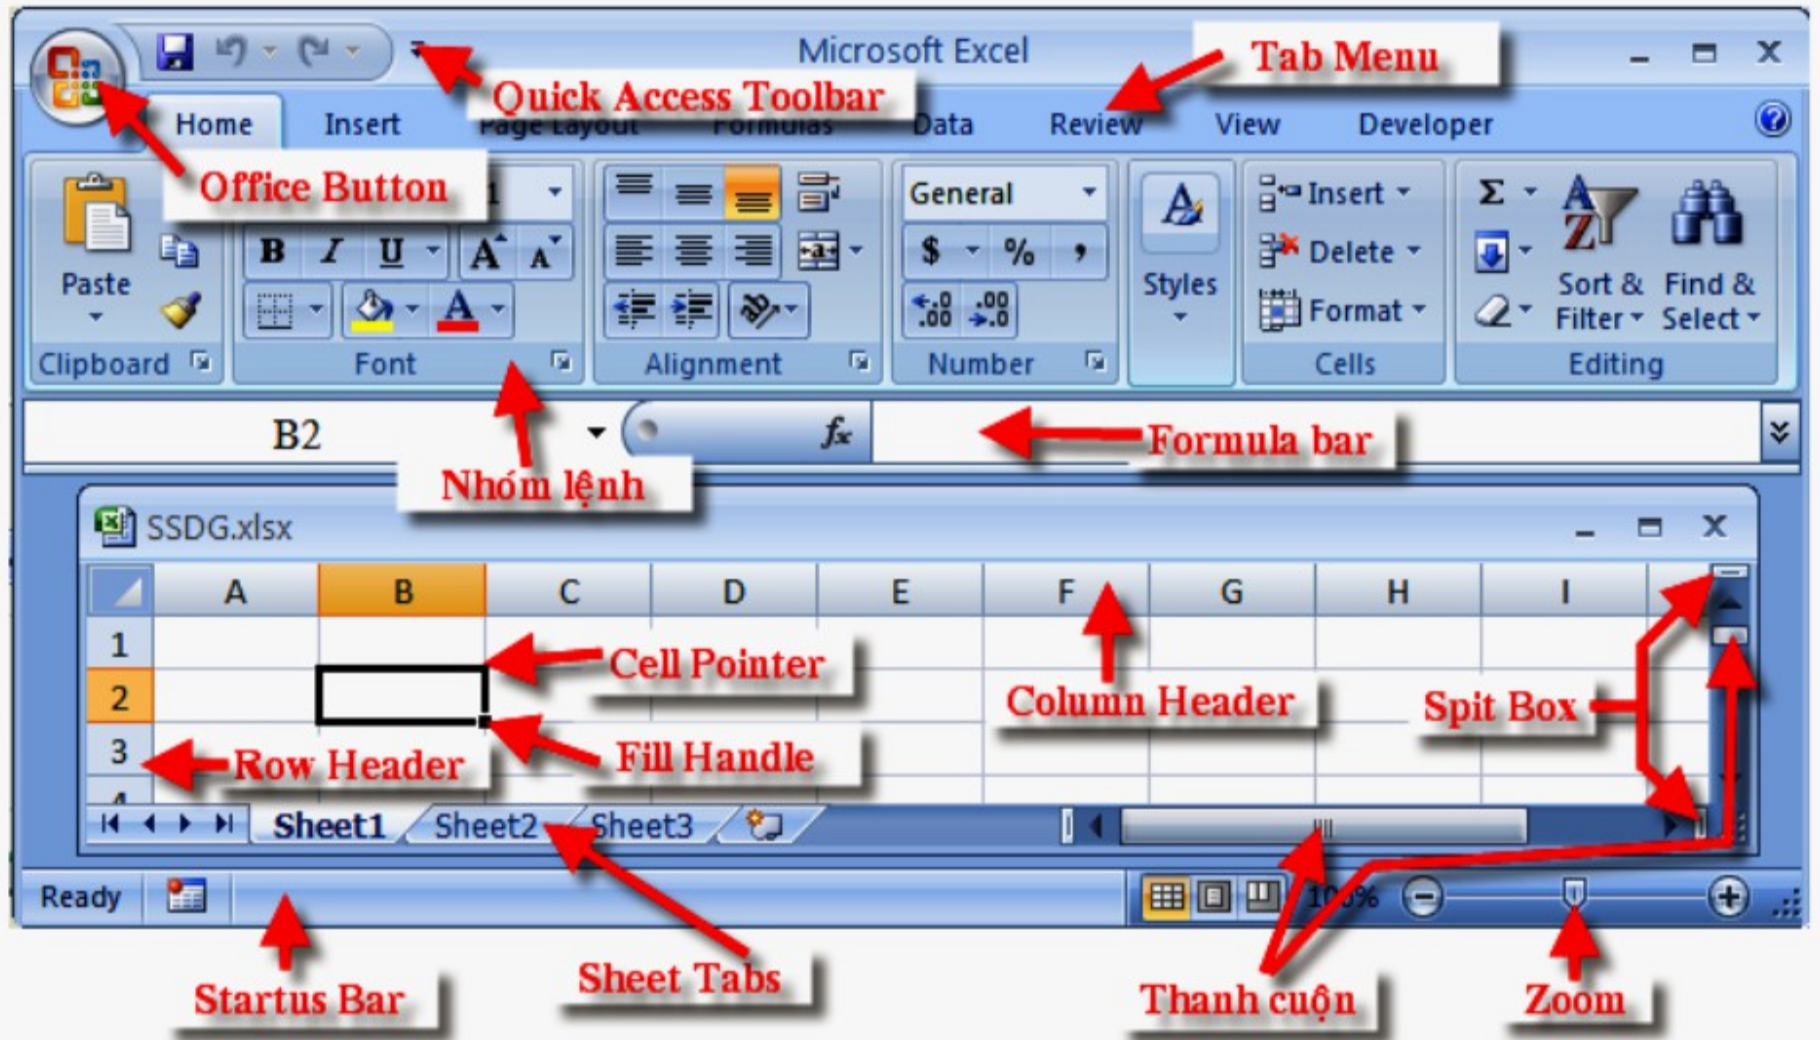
Microsoft Excel

Tab Menu

Quick Access Toolbar

Home Insert Page Layout Formulas Data Review View Developer

Office Button

Paste

Clipboard

B I U A A

A

Font

Alignment

General

$ % ,

.00 .00

Number

Styles

Insert

Delete

Format

Cells

Σ

Sort & Filter

Find & Select

Editing

B2

$f_x$

Formula bar

Nhóm lệnh

SSDG.xlsx

| | A | B | C | D | E | F | G | H | I |
|---|---|---|---|---|---|---|---|---|---|
| 1 | | | | | | | | | |
| 2 | | | | | | | | | |
| 3 | | | | | | | | | |

Cell Pointer

Column Header

Spit Box

Row Header

Fill Handle

Sheet1 Sheet2 Sheet3

Ready

100%

Startus Bar

Sheet Tabs

Thanh cuộn

Zoom